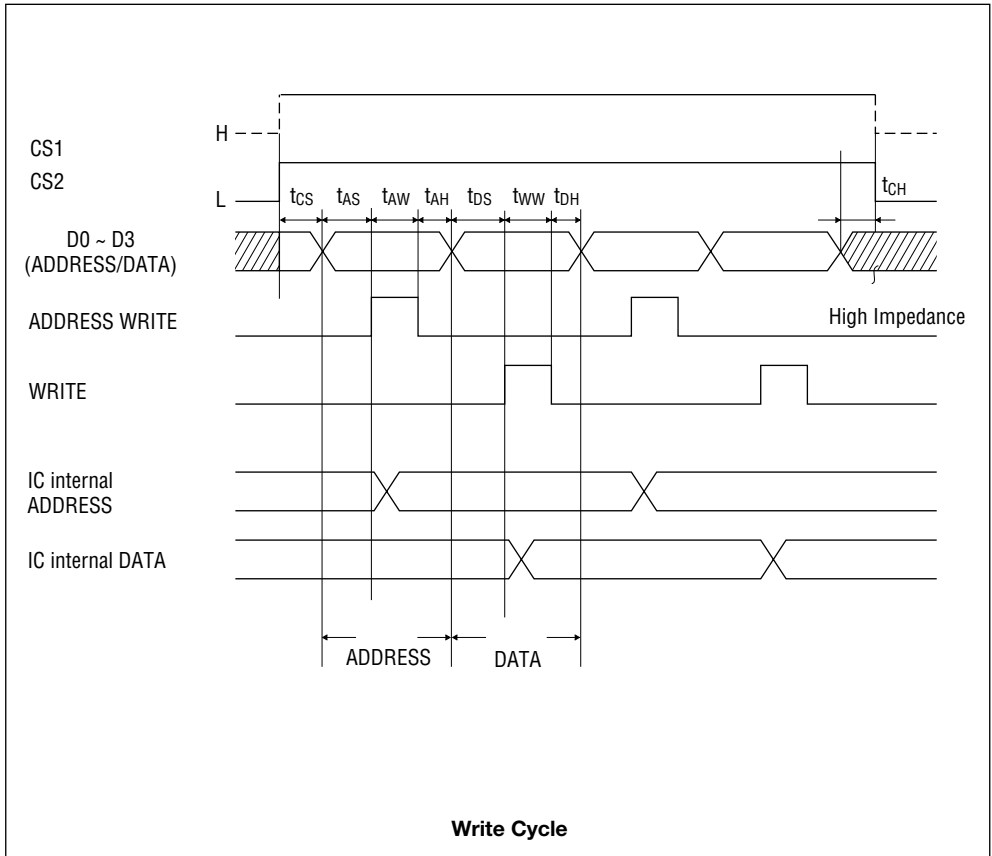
H
CS1
CS2
L
$t_{CS}$ $t_{AS}$ $t_{AW}$ $t_{AH}$ $t_{DS}$ $t_{WW}$ $t_{DH}$
$t_{CH}$
D0 ~ D3
(ADDRESS/DATA)
ADDRESS WRITE
High Impedance
WRITE
IC internal
ADDRESS
IC internal DATA
ADDRESS
DATA

Write Cycle